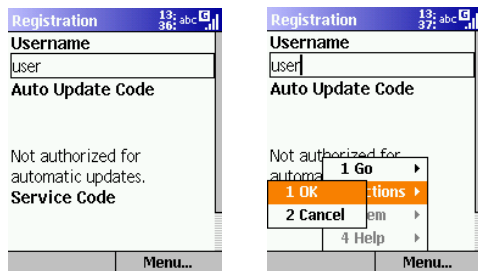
Registration 13:36 abc

Username

user

Auto Update Code

Not authorized for automatic updates.

Service Code

Menu...

Registration 13:37 abc

Username

user

Auto Update Code

Not authorized for automa

1 Go

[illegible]ctions

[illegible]em

4 Help

1 OK

2 Cancel

Menu...